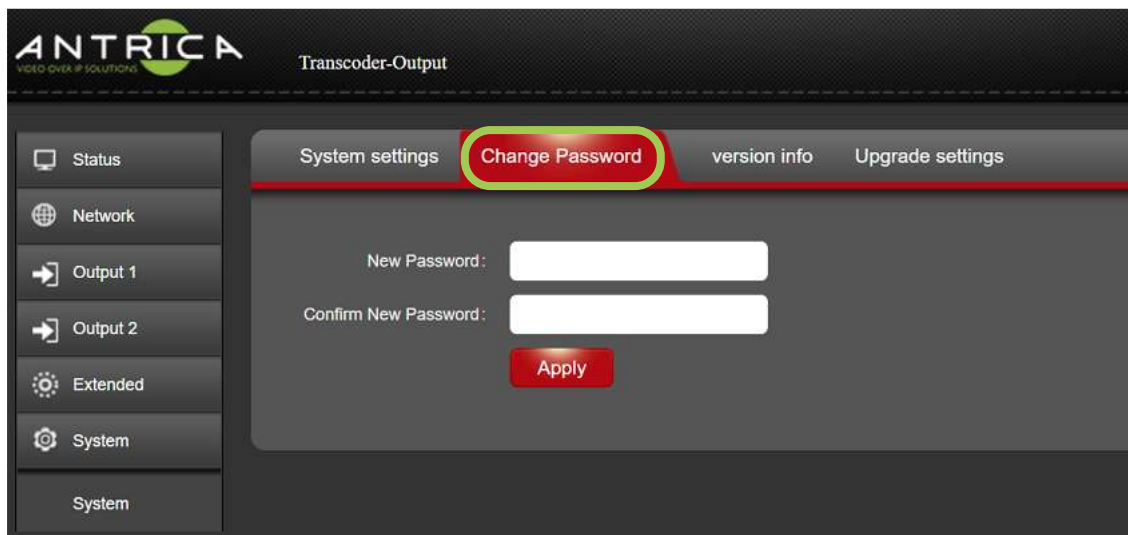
ANTRICA
VIDEO OVER IP SOLUTIONS

Transcoder-Output

Status
Network
Output 1
Output 2
Extended
System
System

System settings
Change Password
version info
Upgrade settings

New Password:
Confirm New Password:
Apply